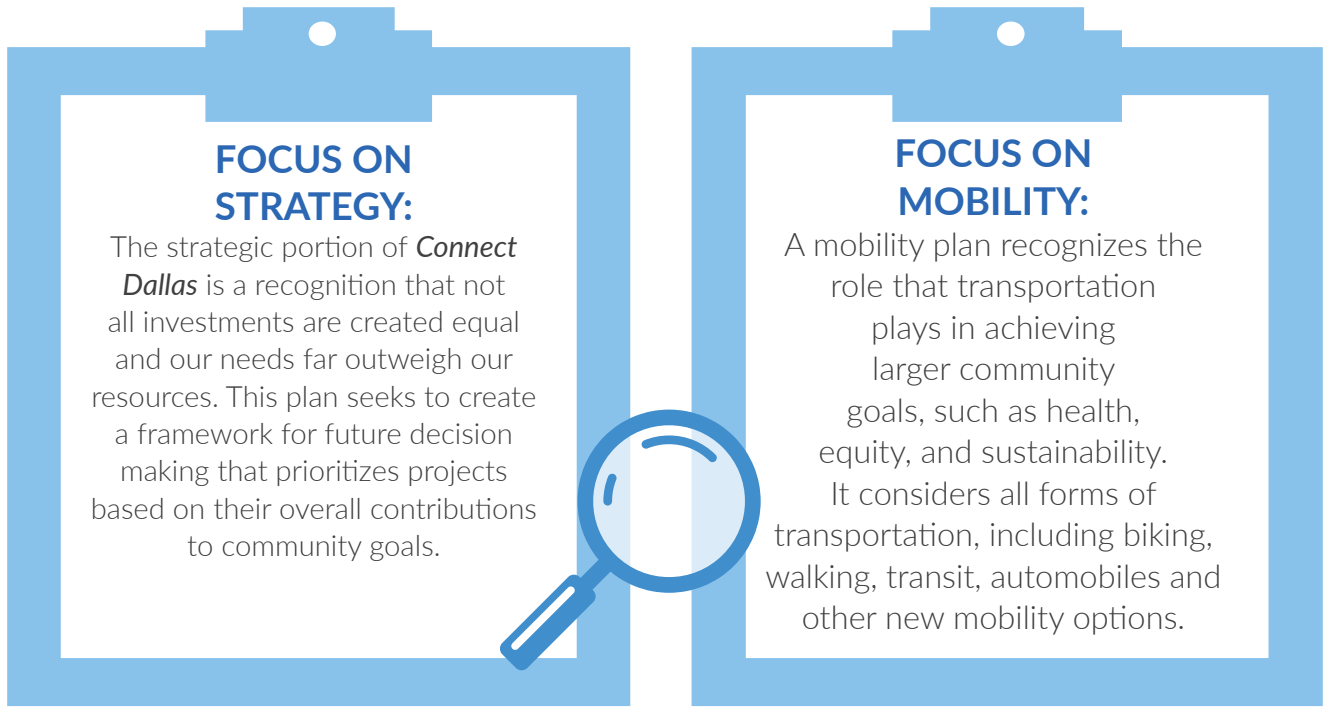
FOCUS ON STRATEGY:

The strategic portion of ***Connect Dallas*** is a recognition that not all investments are created equal and our needs far outweigh our resources. This plan seeks to create a framework for future decision making that prioritizes projects based on their overall contributions to community goals.

FOCUS ON MOBILITY:

A mobility plan recognizes the role that transportation plays in achieving larger community goals, such as health, equity, and sustainability. It considers all forms of transportation, including biking, walking, transit, automobiles and other new mobility options.